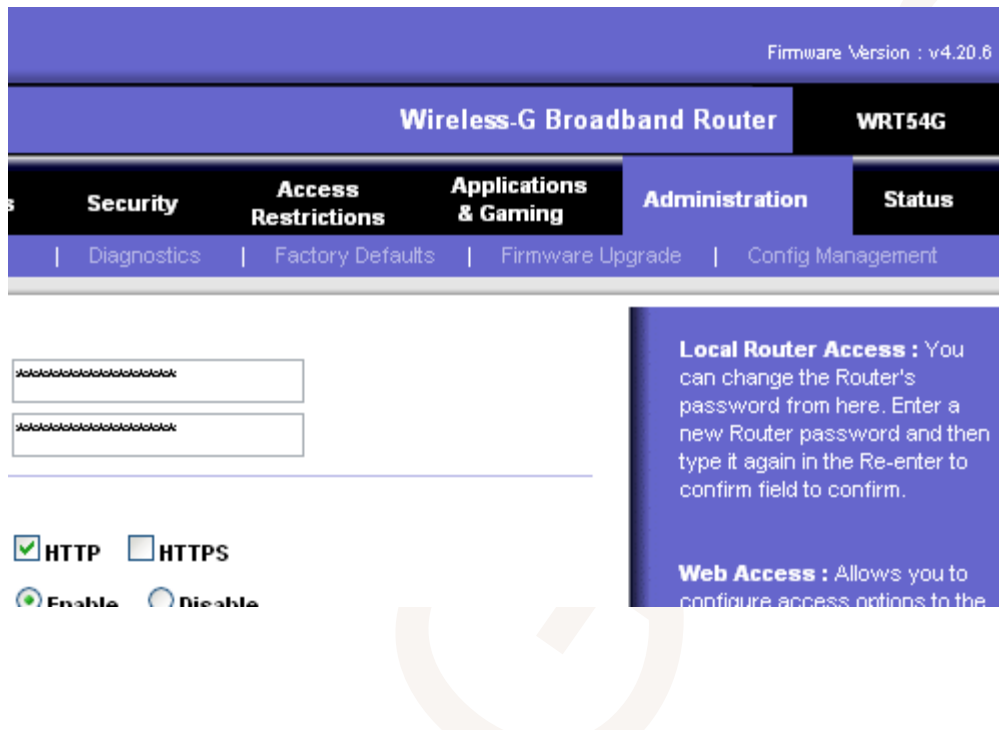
Firmware Version : v4.20.6

Wireless-G Broadband Router

WRT54G

s

Security

Access Restrictions

Applications & Gaming

Administration

Status

| Diagnostics | Factory Defaults | Firmware Upgrade | Config Management

****************

****************

HTTP HTTPS

Enable Disable

**Local Router Access :** You can change the Router's password from here. Enter a new Router password and then type it again in the Re-enter to confirm field to confirm.

**Web Access :** Allows you to configure access options to the